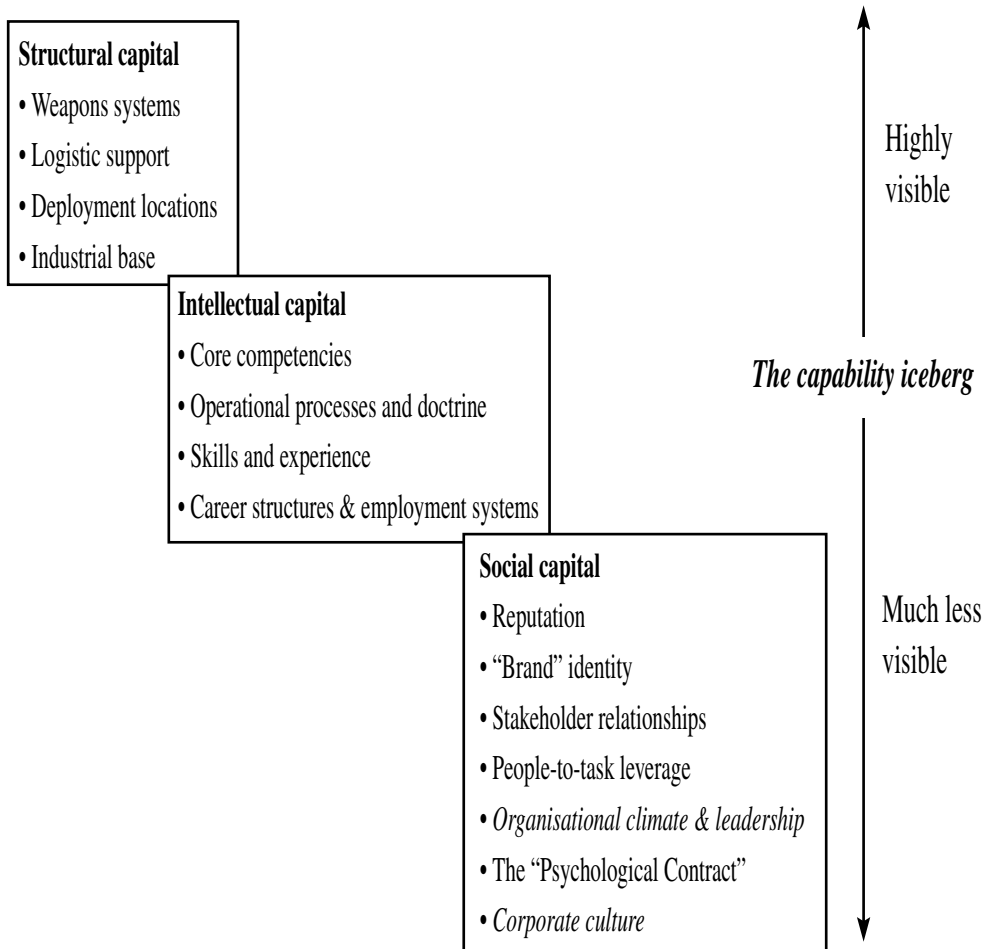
**Structural capital**
• Weapons systems
• Logistic support
• Deployment locations
• Industrial base

**Intellectual capital**
• Core competencies
• Operational processes and doctrine
• Skills and experience
• Career structures & employment systems

**Social capital**
• Reputation
• "Brand" identity
• Stakeholder relationships
• People-to-task leverage
• *Organisational climate & leadership*
• The "Psychological Contract"
• *Corporate culture*

Highly visible

*The capability iceberg*

Much less visible